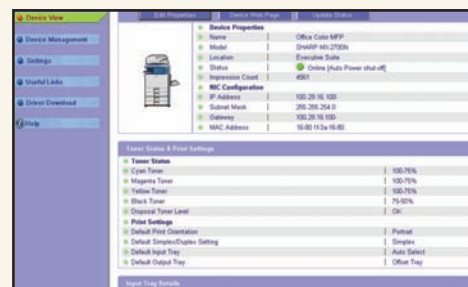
Device View
Device Management
Settings
Useful Links
Driver Download
Help

Edit Properties | Device Web Page | Update Status

Device Properties
Name | Office Color MFP
Model | SHARP MX-2700N
Location | Executive Suite
Status | Online [Auto Power shut-off]
Impression Count | 4561
NIC Configuration
IP Address | 100.29.16.100
Subnet Mask | 255.255.254.0
Gateway | 100.29.16.100
MAC Address | 16-80-1f-3a-16-80

Toner Status & Print Settings

| | |
|---|---|
| Toner Status | |
| Cyan Toner | 100-75% |
| Magenta Toner | 100-75% |
| Yellow Toner | 100-75% |
| Black Toner | 75-50% |
| Disposal Toner Level | OK |
| Print Settings | |
| Default Print Orientation | Portrait |
| Default Simplex/Duplex Setting | Simplex |
| Default Input Tray | Auto Select |
| Default Output Tray | Offset Tray |

Input Tray Details